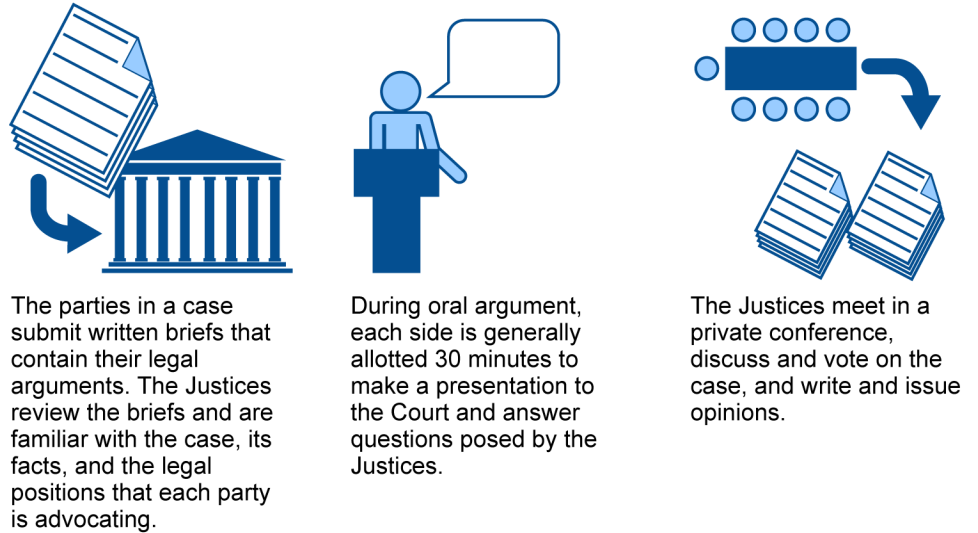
The parties in a case submit written briefs that contain their legal arguments. The Justices review the briefs and are familiar with the case, its facts, and the legal positions that each party is advocating.

During oral argument, each side is generally allotted 30 minutes to make a presentation to the Court and answer questions posed by the Justices.

The Justices meet in a private conference, discuss and vote on the case, and write and issue opinions.